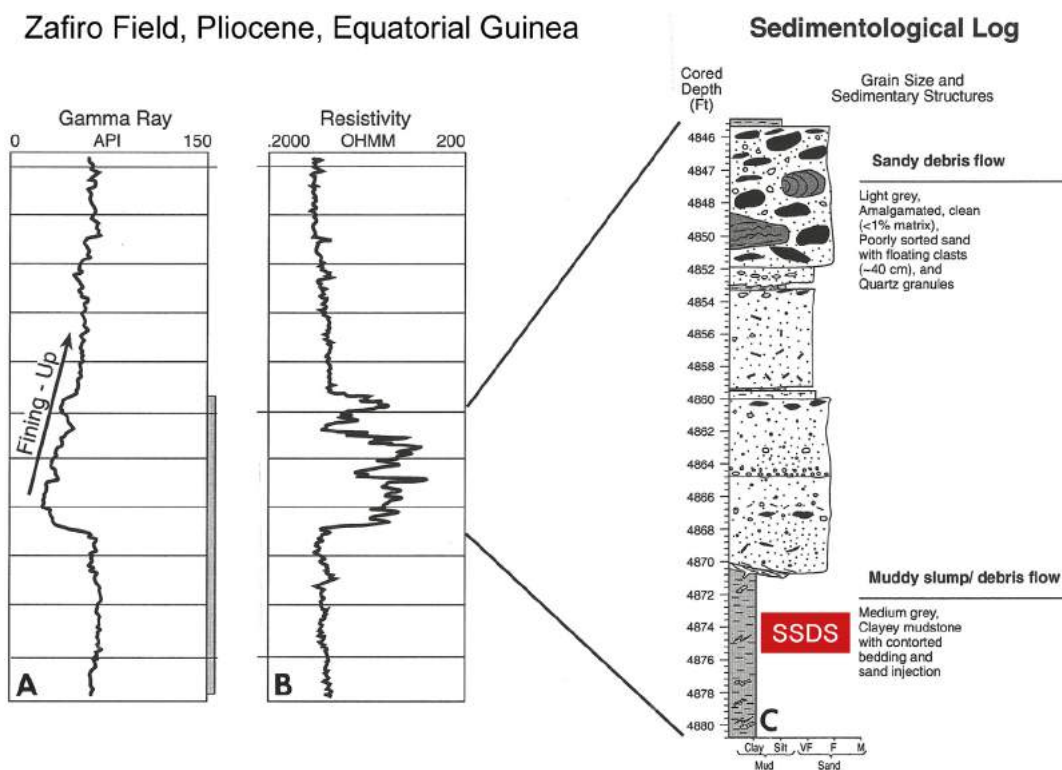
Zafiro Field, Pliocene, Equatorial Guinea

Gamma Ray
0 API 150

Resistivity
.2000 OHMM 200

Fining - Up

A

B

Sedimentological Log

Cored Depth (Ft)

Grain Size and Sedimentary Structures

4846
4847
4848
4850
4852
4854
4856
4858
4860
4862
4864
4866
4868
4870
4872
4874
4876
4878
4880

Sandy debris flow

Light grey, Amalgamated, clean (<1% matrix), Poorly sorted sand with floating clasts (~40 cm), and Quartz granules

Muddy slump/ debris flow

SSDS

Medium grey, Clayey mudstone with contorted bedding and sand injection

C

Clay Silt VF F M
Mud Sand